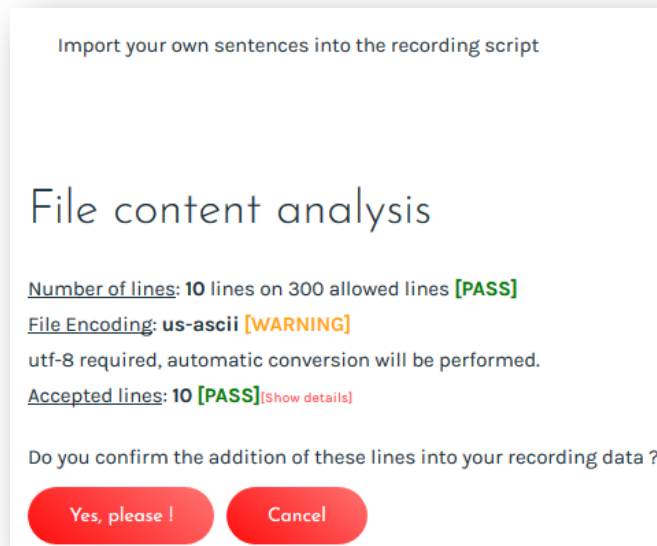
Import your own sentences into the recording script

File content analysis

Number of lines: 10 lines on 300 allowed lines [PASS]

File Encoding: us-ascii [WARNING]

utf-8 required, automatic conversion will be performed.

Accepted lines: 10 [PASS][Show details]

Do you confirm the addition of these lines into your recording data ?

Yes, please !

Cancel